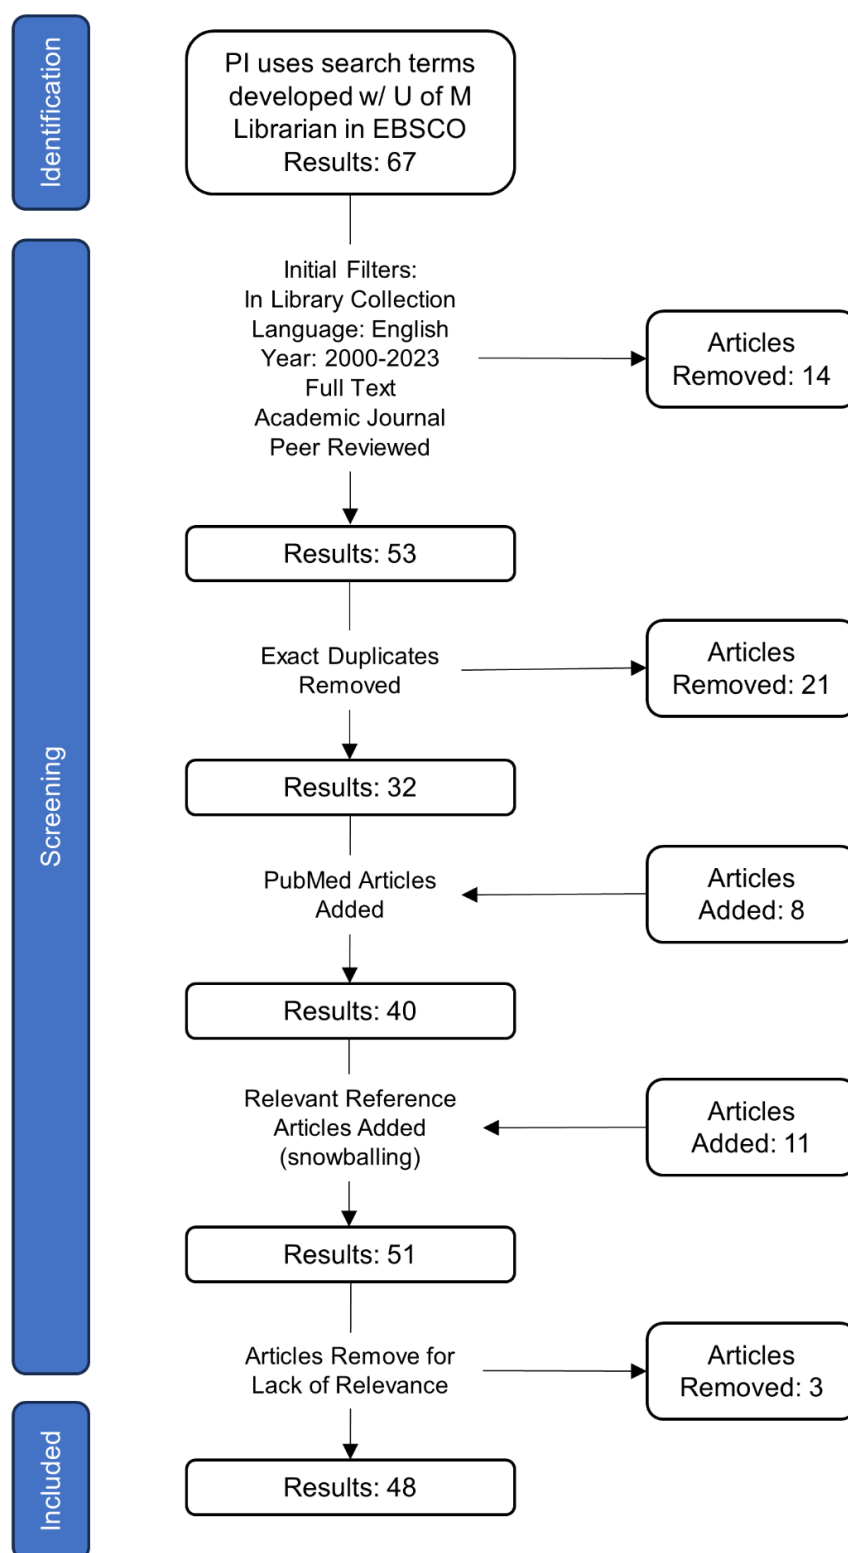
Identification

PI uses search terms developed w/ U of M Librarian in EBSCO
Results: 67

Screening

Initial Filters:
In Library Collection
Language: English
Year: 2000-2023
Full Text
Academic Journal
Peer Reviewed

Articles Removed: 14

Results: 53

Exact Duplicates Removed

Articles Removed: 21

Results: 32

PubMed Articles Added

Articles Added: 8

Results: 40

Relevant Reference Articles Added (snowballing)

Articles Added: 11

Results: 51

Articles Remove for Lack of Relevance

Articles Removed: 3

Included

Results: 48